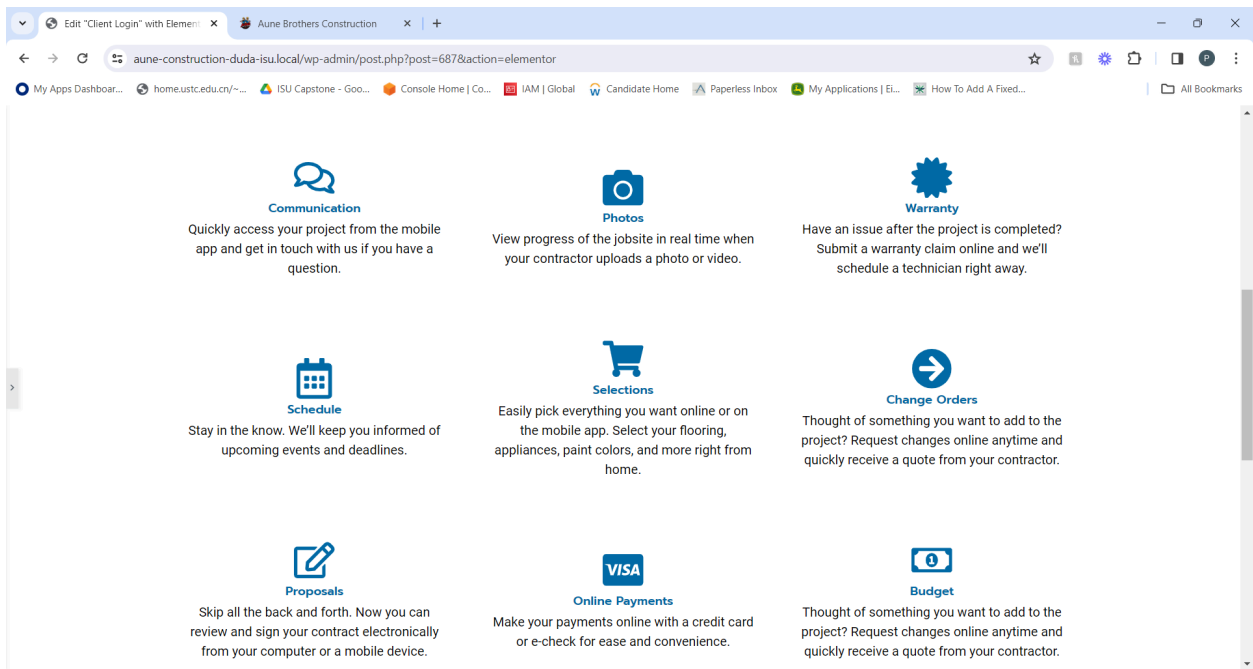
Edit "Client Login" with Element
Aune Brothers Construction
+

aune-construction-duda-isu.local/wp-admin/post.php?post=687&action=elementor

My Apps Dashboar... home.ustc.edu.cn/~... ISU Capstone - Goo... Console Home | Co... IAM | Global Candidate Home Paperless Inbox My Applications | Ei... How To Add A Fixed... All Bookmarks

Communication
Quickly access your project from the mobile app and get in touch with us if you have a question.

Photos
View progress of the jobsite in real time when your contractor uploads a photo or video.

Warranty
Have an issue after the project is completed? Submit a warranty claim online and we'll schedule a technician right away.

Schedule
Stay in the know. We'll keep you informed of upcoming events and deadlines.

Selections
Easily pick everything you want online or on the mobile app. Select your flooring, appliances, paint colors, and more right from home.

Change Orders
Thought of something you want to add to the project? Request changes online anytime and quickly receive a quote from your contractor.

Proposals
Skip all the back and forth. Now you can review and sign your contract electronically from your computer or a mobile device.

VISA
Online Payments
Make your payments online with a credit card or e-check for ease and convenience.

Budget
Thought of something you want to add to the project? Request changes online anytime and quickly receive a quote from your contractor.